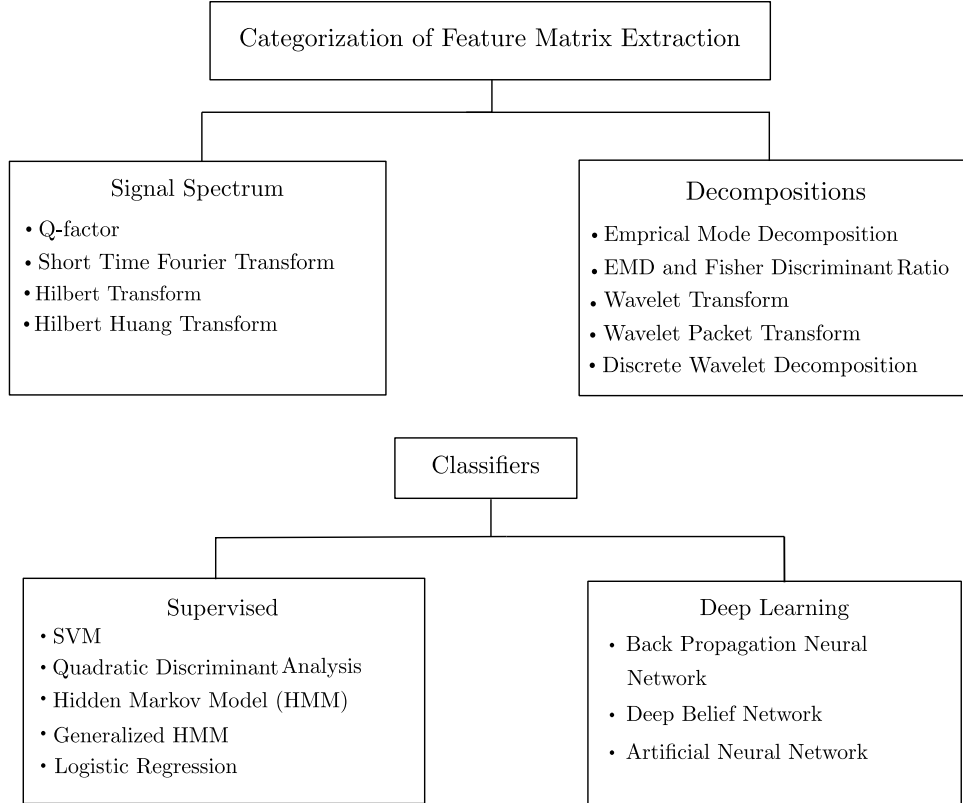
Categorization of Feature Matrix Extraction

Signal Spectrum
• Q-factor
• Short Time Fourier Transform
• Hilbert Transform
• Hilbert Huang Transform

Decompositions
• Emprical Mode Decomposition
• EMD and Fisher Discriminant Ratio
• Wavelet Transform
• Wavelet Packet Transform
• Discrete Wavelet Decomposition

Classifiers

Supervised
• SVM
• Quadratic Discriminant Analysis
• Hidden Markov Model (HMM)
• Generalized HMM
• Logistic Regression

Deep Learning
• Back Propagation Neural Network
• Deep Belief Network
• Artificial Neural Network